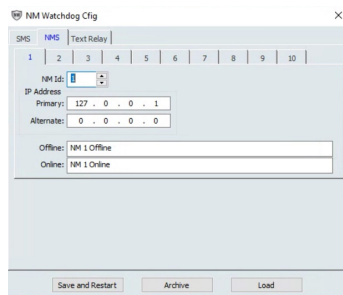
NM Watchdog Cfig

×

SMS NMS Text Relay

1 2 3 4 5 6 7 8 9 10

NM Id: 1

IP Address

Primary: 127 . 0 . 0 . 1

Alternate: 0 . 0 . 0 . 0

Offline: NM 1 Offline

Online: NM 1 Online

Save and Restart Archive Load